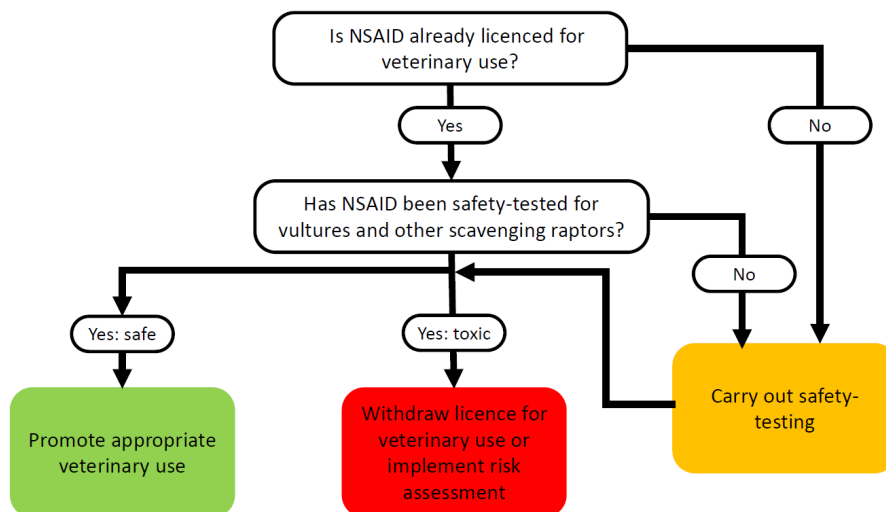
Is NSAID already licenced for veterinary use?

Yes

No

Has NSAID been safety-tested for vultures and other scavenging raptors?

No

Yes: safe

Yes: toxic

Promote appropriate veterinary use

Withdraw licence for veterinary use or implement risk assessment

Carry out safety-testing